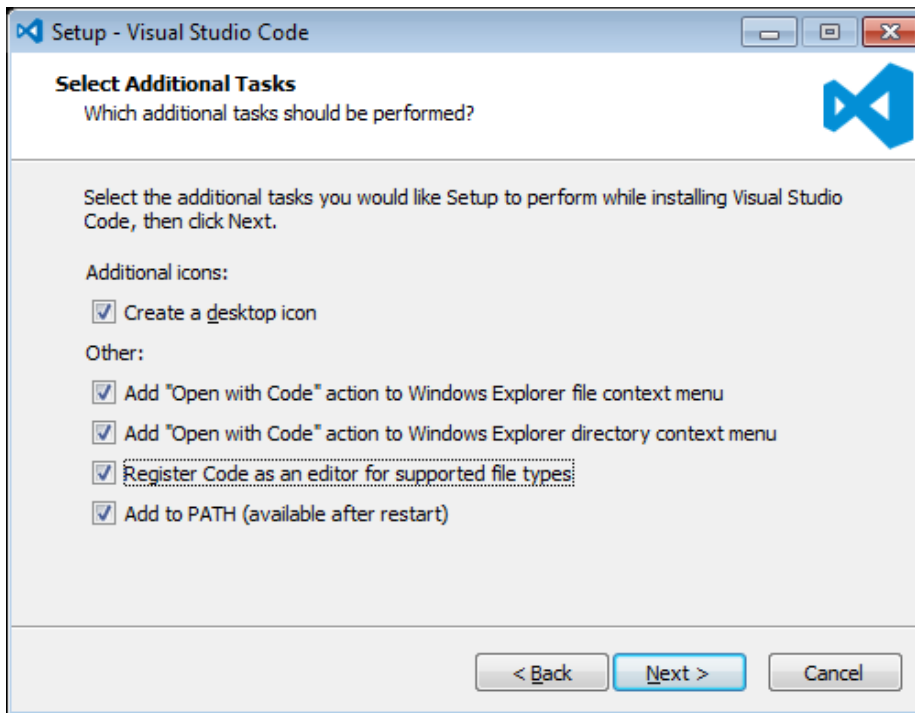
Setup - Visual Studio Code

Select Additional Tasks
Which additional tasks should be performed?

Select the additional tasks you would like Setup to perform while installing Visual Studio Code, then click Next.

Additional icons:

Create a desktop icon

Other:

Add "Open with Code" action to Windows Explorer file context menu

Add "Open with Code" action to Windows Explorer directory context menu

Register Code as an editor for supported file types

Add to PATH (available after restart)

< Back
Next >
Cancel